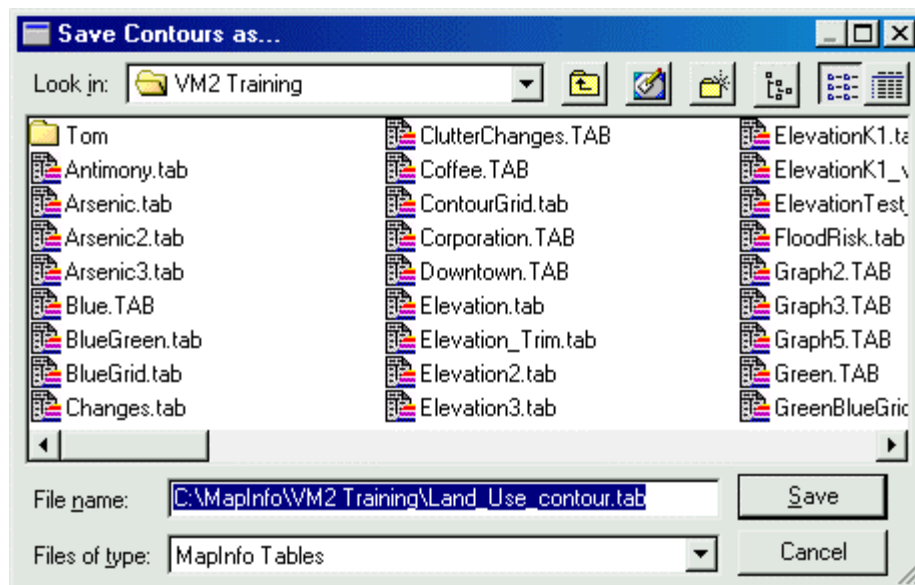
Save Contours as...

Look in: VM2 Training

Tom
Antimony.tab
Arsenic.tab
Arsenic2.tab
Arsenic3.tab
Blue.TAB
BlueGreen.tab
BlueGrid.tab
Changes.tab

ClutterChanges.TAB
Coffee.TAB
ContourGrid.tab
Corporation.TAB
Downtown.TAB
Elevation.tab
Elevation_Trim.tab
Elevation2.tab
Elevation3.tab

ElevationK1.ta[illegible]
ElevationK1_v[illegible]
ElevationTest_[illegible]
FloodRisk.tab
Graph2.TAB
Graph3.TAB
Graph5.TAB
Green.TAB
GreenBlueGric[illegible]

File name: C:\MapInfo\VM2 Training\Land_Use_contour.tab
Save
Files of type: MapInfo Tables
Cancel